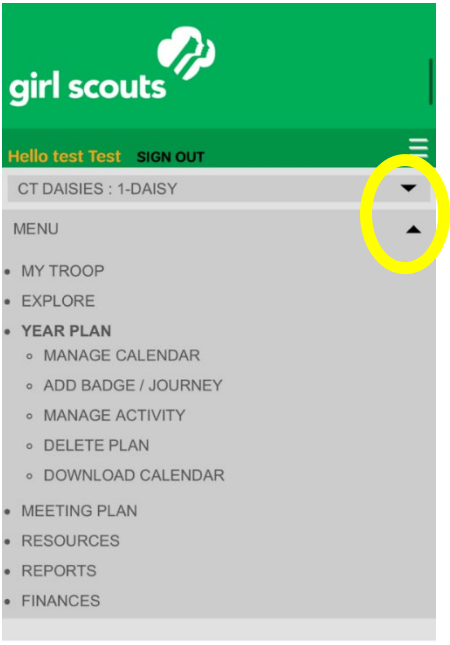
girl scouts

Hello test Test SIGN OUT

CT DAISIES : 1-DAISY

MENU

- MY TROOP
- EXPLORE
- YEAR PLAN
  - MANAGE CALENDAR
  - ADD BADGE / JOURNEY
  - MANAGE ACTIVITY
  - DELETE PLAN
  - DOWNLOAD CALENDAR
- MEETING PLAN
- RESOURCES
- REPORTS
- FINANCES